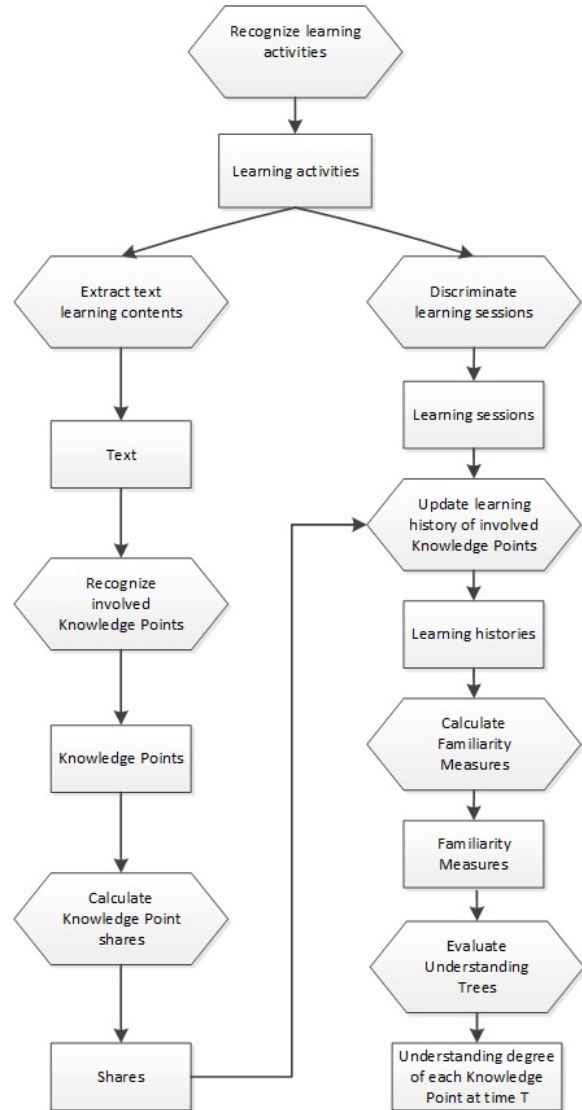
Recognize learning activities

Learning activities

Extract text learning contents

Text

Recognize involved Knowledge Points

Knowledge Points

Calculate Knowledge Point shares

Shares

Discriminate learning sessions

Learning sessions

Update learning history of involved Knowledge Points

Learning histories

Calculate Familiarity Measures

Familiarity Measures

Evaluate Understanding Trees

Understanding degree of each Knowledge Point at time T